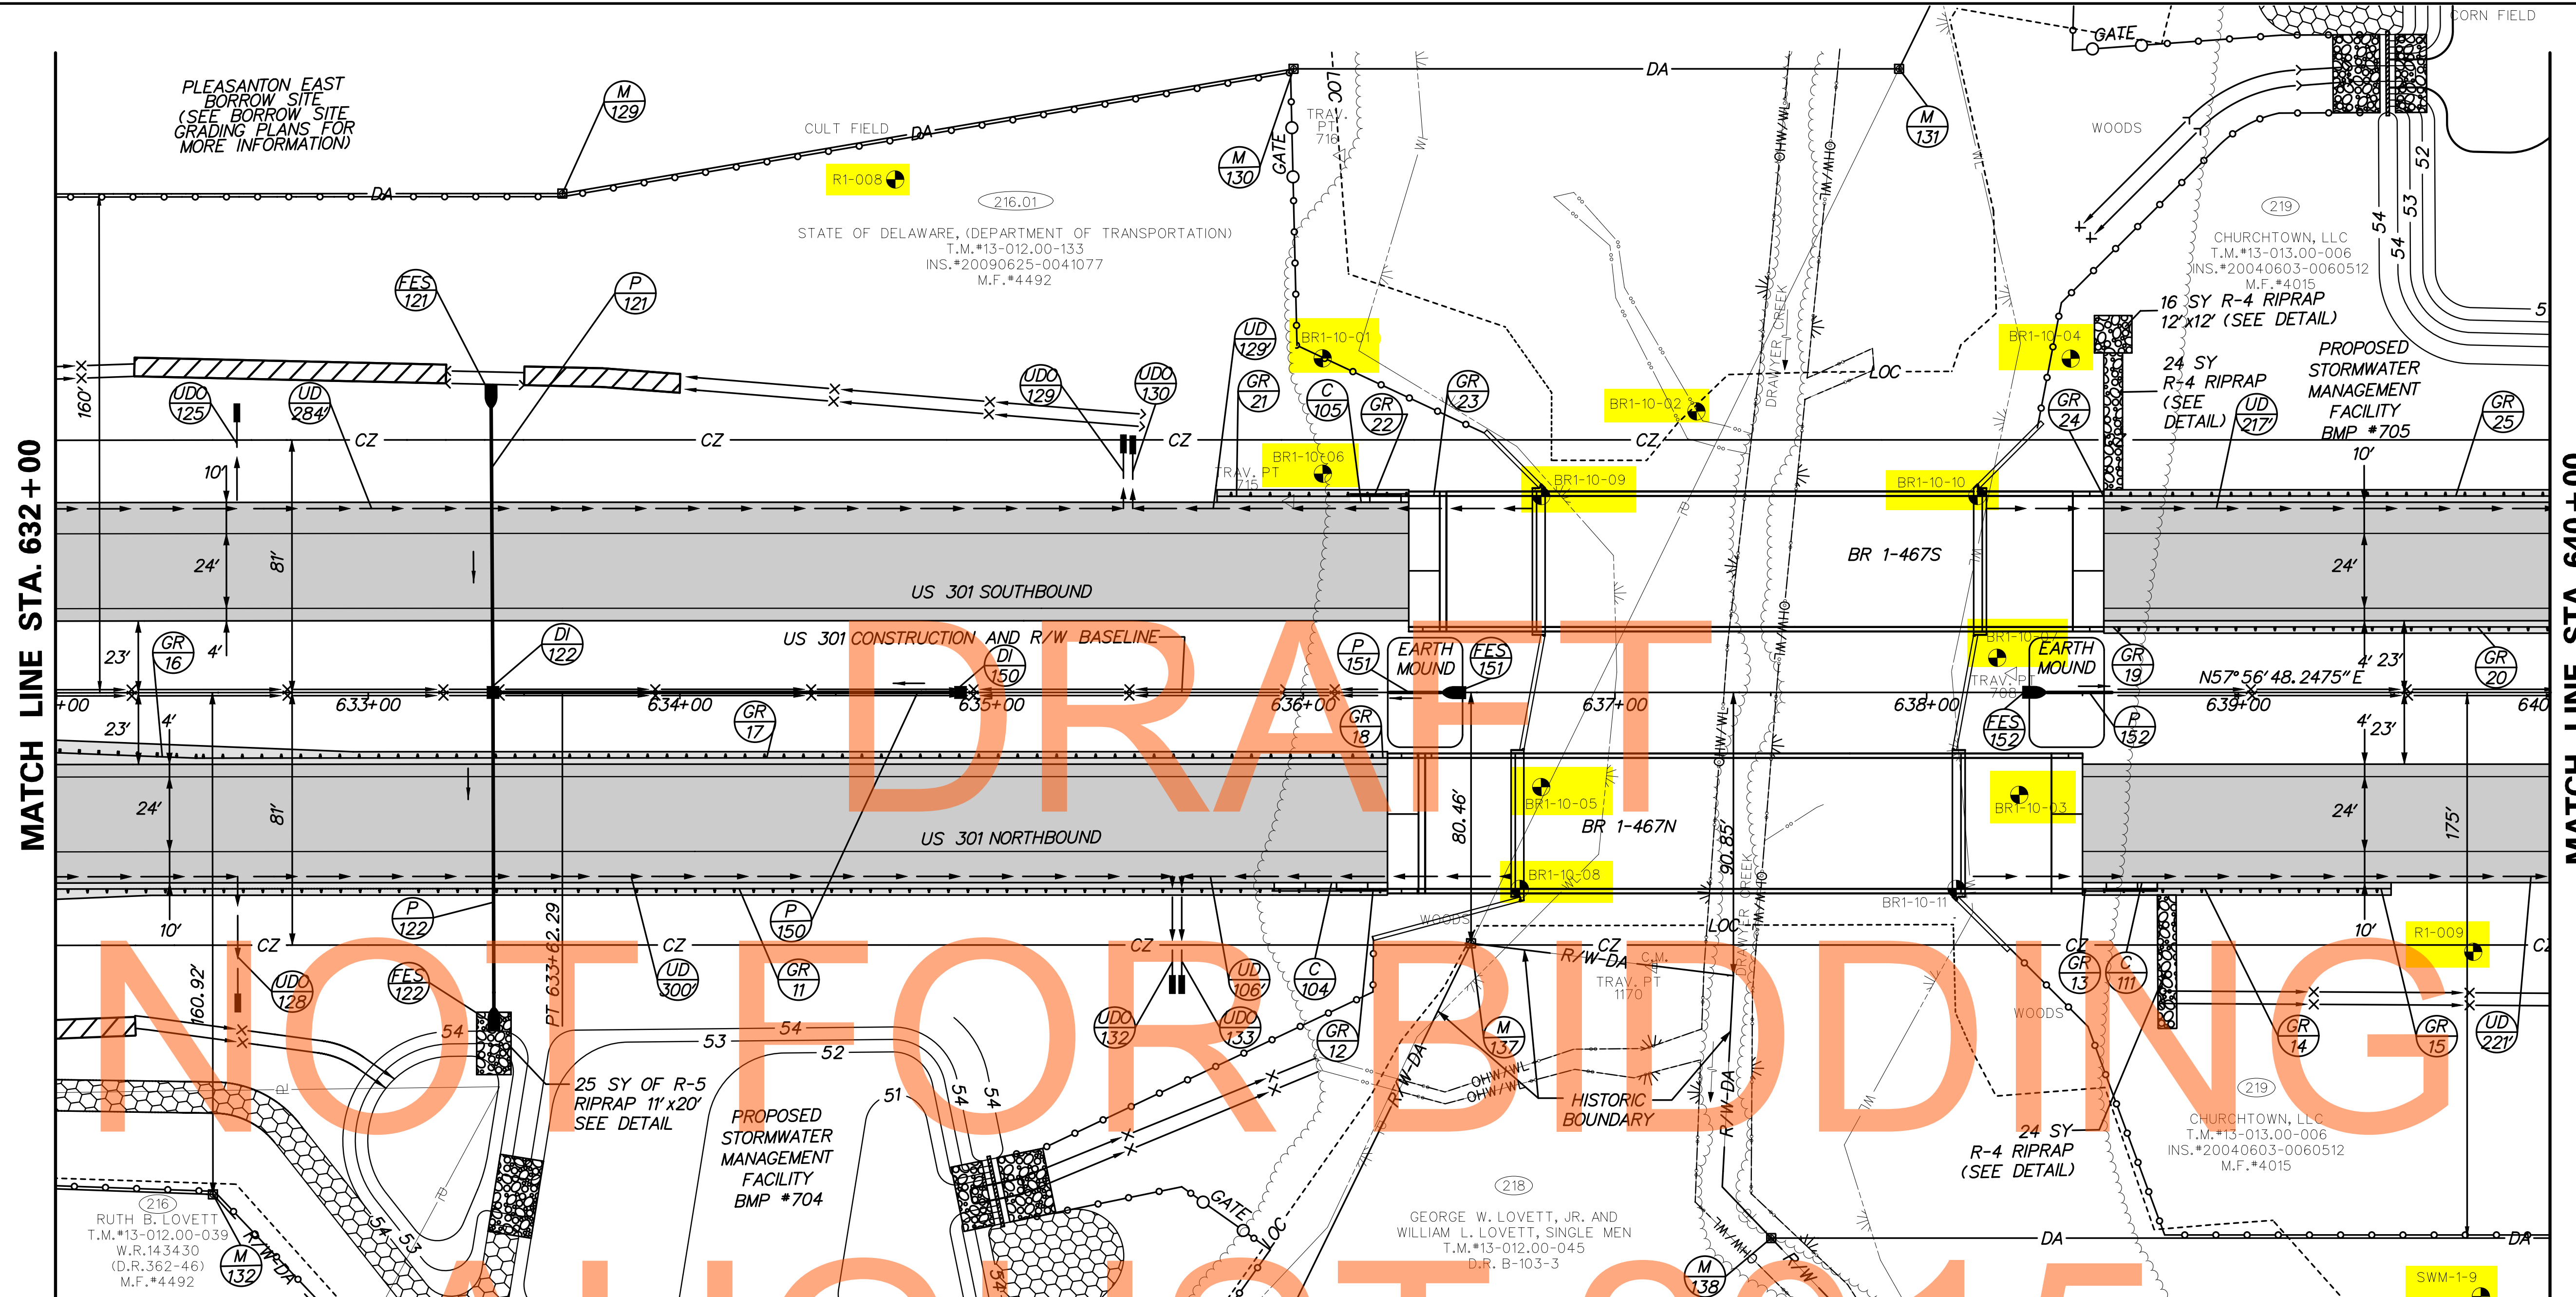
MATCH LINE STA. 632+00

PLEASANTON EAST BORROW SITE (SEE BORROW SITE GRADING PLANS FOR MORE INFORMATION)

M 129

CULT FIELD

DA

R1-008

216.01

STATE OF DELAWARE, (DEPARTMENT OF TRANSPORTATION) T.M.#13-012.00-133 INS.#20090625-0041077 M.F.#4492

TRAV. PT 716

GATE

M 130

DA

M 131

WOODS

GATE

CORN FIELD

219

CHURCHTOWN, LLC T.M.#13-013.00-006 INS.#20040603-0060512 M.F.#4015

FES 121

P 121

UD 129

UDO 129

UDO 130

GR 21

C 105

GR 22

GR 23

BR1-10-01

BR1-10-02

BR1-10-04

DRAWYER CREEK

LOC

16 SY R-4 RIPRAP 12'x12' (SEE DETAIL)

24 SY R-4 RIPRAP (SEE DETAIL)

UD 217

GR 24

PROPOSED STORMWATER MANAGEMENT FACILITY BMP #705

GR 25

54 53 52 54

160'

UDO 125

UD 284

CZ

CZ

CZ

CZ

10'

TRAV. PT 715

BR1-10-06

BR1-10-09

BR1-10-10

10'

24'

81'

US 301 SOUTHBOUND

BR 1-467S

24'

OHW/WL

23'

GR 16

4'

DI 122

US 301 CONSTRUCTION AND R/W BASELINE

DI 150

P 151

EARTH MOUND

FES 151

BR1-10-07

EARTH MOUND

GR 19

N57°56'48.2475"E

4' 23'

GR 20

+00

633+00

634+00

GR 17

635+00

636+00

GR 18

637+00

TRAV. PT 708

638+00

FES 152

P 152

639+00

640

23'

4'

4' 23'

24'

81'

80.46'

BR1-10-05

BR 1-467N

90.85'

BR1-10-03

24'

175'

US 301 NORTHBOUND

BR1-10-08

BR1-10-11

10'

P 122

PT 633+62.29

P 150

WOODS

LOC

R1-009

CZ

CZ

CZ

CZ

CZ

CZ

160.92'

UDO 128

FES 122

UD 300

GR 11

UD 106

C 104

R/W-DA

C.M.

TRAV. PT 1170

GR 13

C 111

WOODS

GR 14

GR 15

UD 221

54

53

54

52

UDO 132

UDO 133

GR 12

M 137

25 SY OF R-5 RIPRAP 11'x20' SEE DETAIL

PROPOSED STORMWATER MANAGEMENT FACILITY BMP #704

51

54

54

R/W-DA

OHW/WL

HISTORIC BOUNDARY

R/W-DA

219

CHURCHTOWN, LLC T.M.#13-013.00-006 INS.#20040603-0060512 M.F.#4015

24 SY R-4 RIPRAP (SEE DETAIL)

216

RUTH B. LOVETT T.M.#13-012.00-039 W.R.143430 (D.R.362-46) M.F.#4492

M 132

R/W-DA

GATE

LOC

218

GEORGE W. LOVETT, JR. AND WILLIAM L. LOVETT, SINGLE MEN T.M.#13-012.00-045 D.R. B-103-3

M 138

DA

DA

SWM-1-9

DRAFT

NOT FOR BIDDING

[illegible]

MATCH LINE STA. 640+00